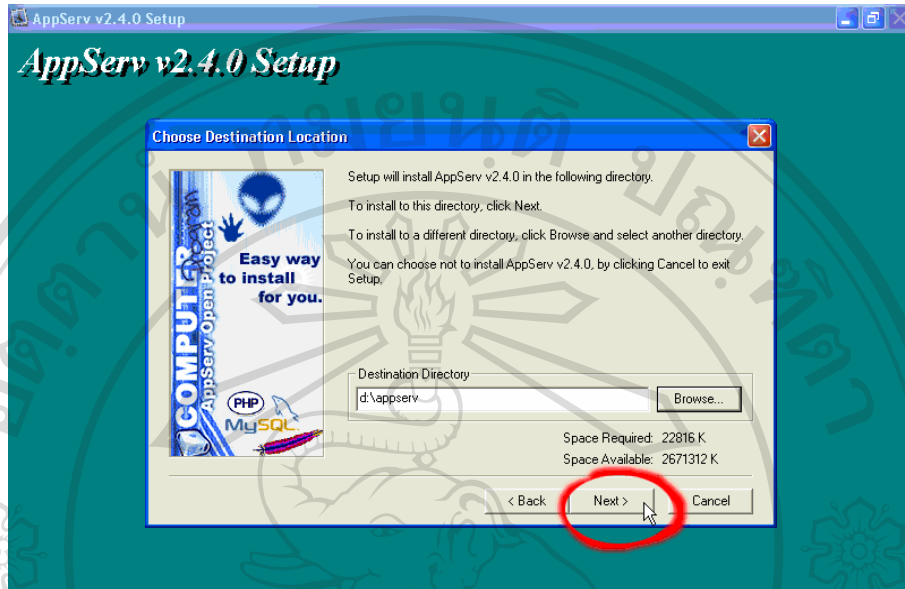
AppServ v2.4.0 Setup

AppServ v2.4.0 Setup

Choose Destination Location

COMPUTER AppServ Open Project

Easy way to install for you.

PHP

MySQL

Setup will install AppServ v2.4.0 in the following directory.

To install to this directory, click Next.

To install to a different directory, click Browse and select another directory.

You can choose not to install AppServ v2.4.0, by clicking Cancel to exit Setup.

Destination Directory

d:\appserv

Browse...

Space Required: 22816 K

Space Available: 2671312 K

< Back

Next >

Cancel